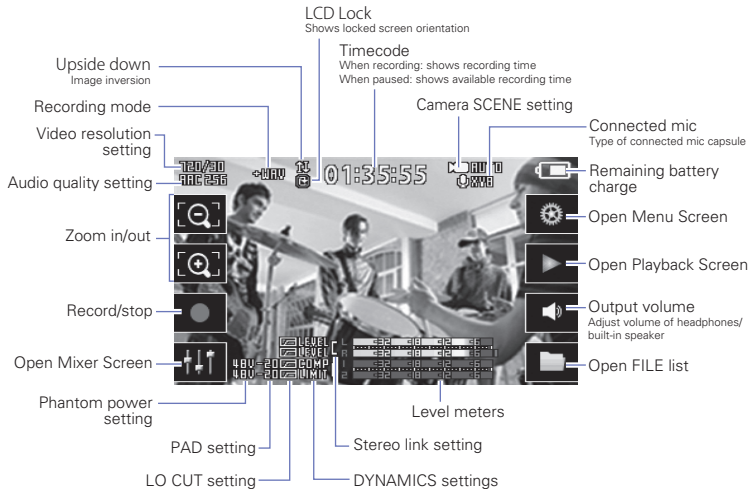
LCD Lock
Shows locked screen orientation

Upside down
Image inversion

Timecode
When recording: shows recording time
When paused: shows available recording time

Recording mode

Camera SCENE setting

Video resolution setting

Connected mic
Type of connected mic capsule

720/30
AAC256

+WAV

01:35:55

Audio quality setting

Remaining battery charge

Zoom in/out

Open Menu Screen

Open Playback Screen

Record/stop

Output volume
Adjust volume of headphones/ built-in speaker

Open Mixer Screen

48V -20
48V -20

LEVEL
LEVEL
COMP
LIMIT

Open FILE list

Phantom power setting

Level meters

PAD setting

Stereo link setting

LO CUT setting

DYNAMICS settings